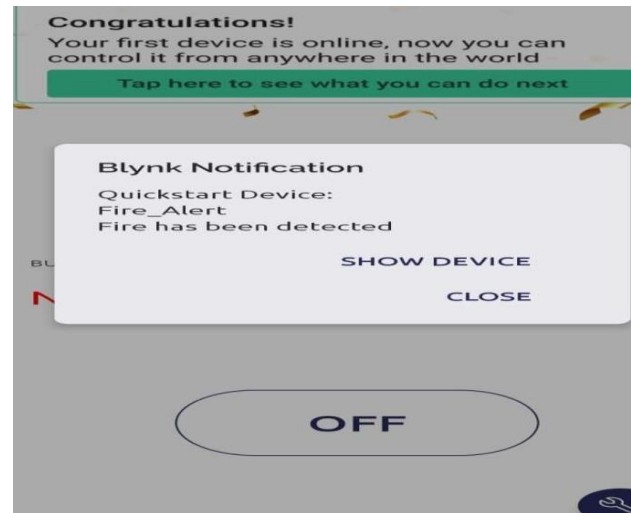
Congratulations!
Your first device is online, now you can control it from anywhere in the world

Tap here to see what you can do next

Blynk Notification
Quickstart Device:
Fire_Alert
Fire has been detected

BU

N

SHOW DEVICE

CLOSE

OFF